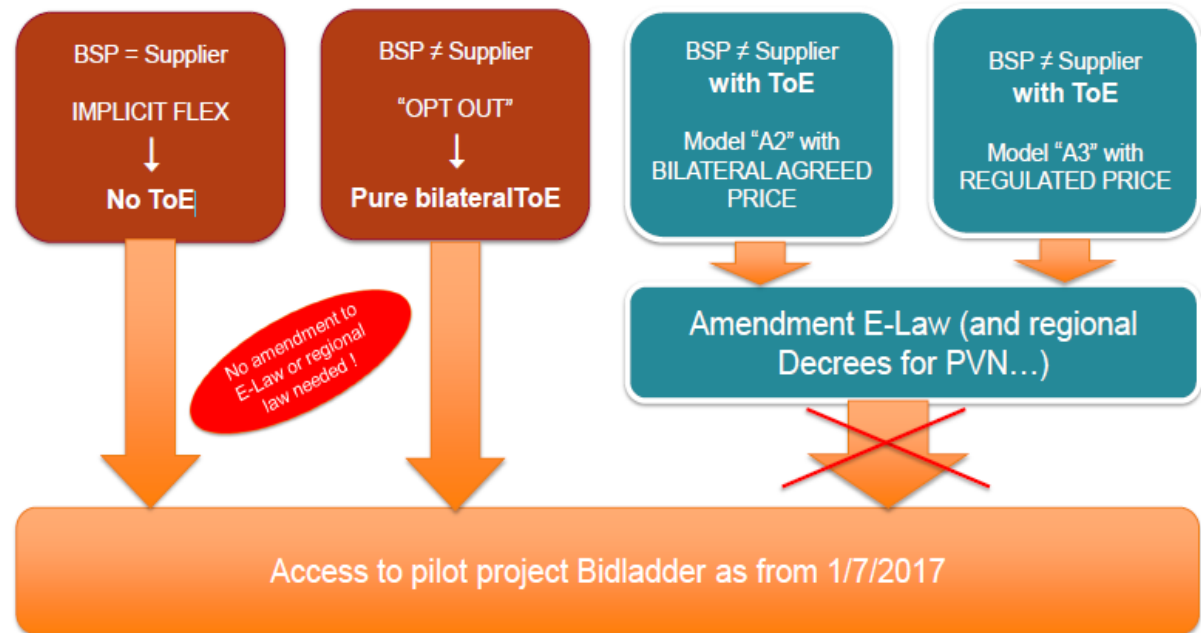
BSP = Supplier

IMPLICIT FLEX
↓
No ToE

BSP ≠ Supplier

"OPT OUT"
↓
Pure bilateralToE

BSP ≠ Supplier
with ToE

Model "A2" with BILATERAL AGREED PRICE

BSP ≠ Supplier
with ToE

Model "A3" with REGULATED PRICE

No amendment to E-Law or regional law needed !

Amendment E-Law (and regional Decrees for PVN…)

Access to pilot project Bidladder as from 1/7/2017